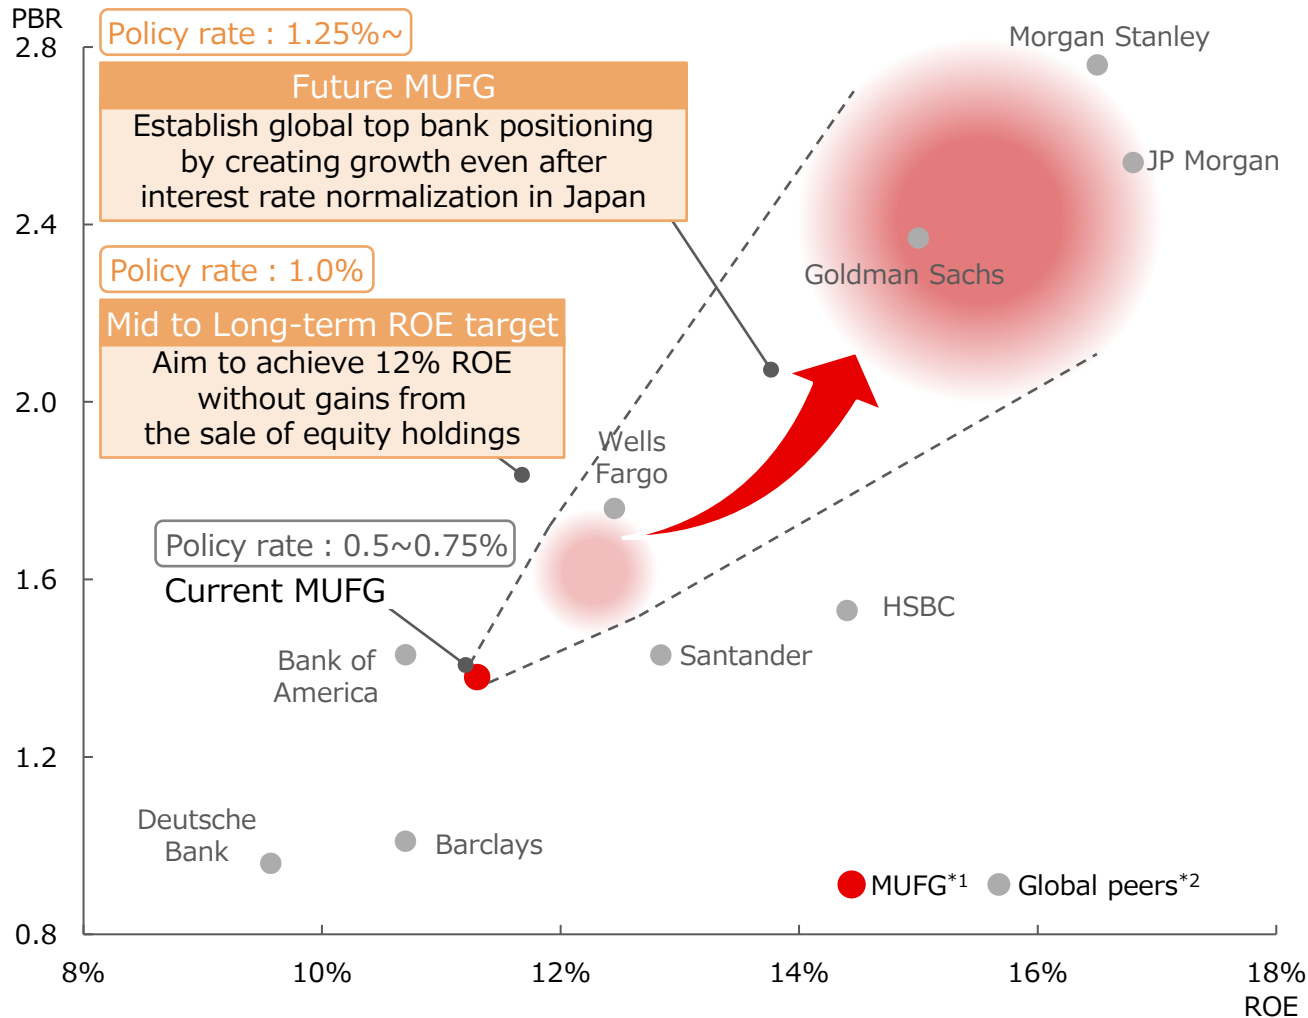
PBR
2.8
2.4
2.0
1.6
1.2
0.8

Policy rate : 1.25%~

Future MUFG
Establish global top bank positioning by creating growth even after interest rate normalization in Japan

Policy rate : 1.0%

Mid to Long-term ROE target
Aim to achieve 12% ROE without gains from the sale of equity holdings

Policy rate : 0.5~0.75%
Current MUFG

Morgan Stanley
JP Morgan
Goldman Sachs
Wells Fargo
HSBC
Santander
Bank of America
Deutsche Bank
Barclays

MUFG$^{*1}$ Global peers$^{*2}$

8% 10% 12% 14% 16% 18%
ROE